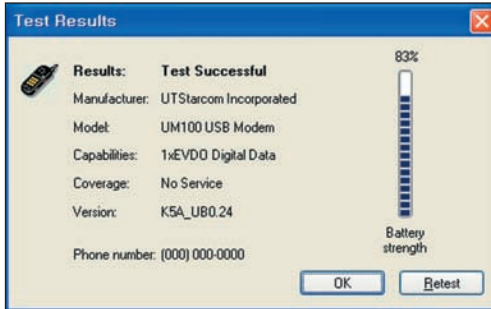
Test Results

| | |
|---|---|
| Results: | Test Successful |
| Manufacturer: | UTStarcom Incorporated |
| Model: | UM100 USB Modem |
| Capabilities: | 1xEVDO Digital Data |
| Coverage: | No Service |
| Version: | K5A_UB0.24 |

Phone number: (000) 000-0000

83%

Battery strength

OK

Retest